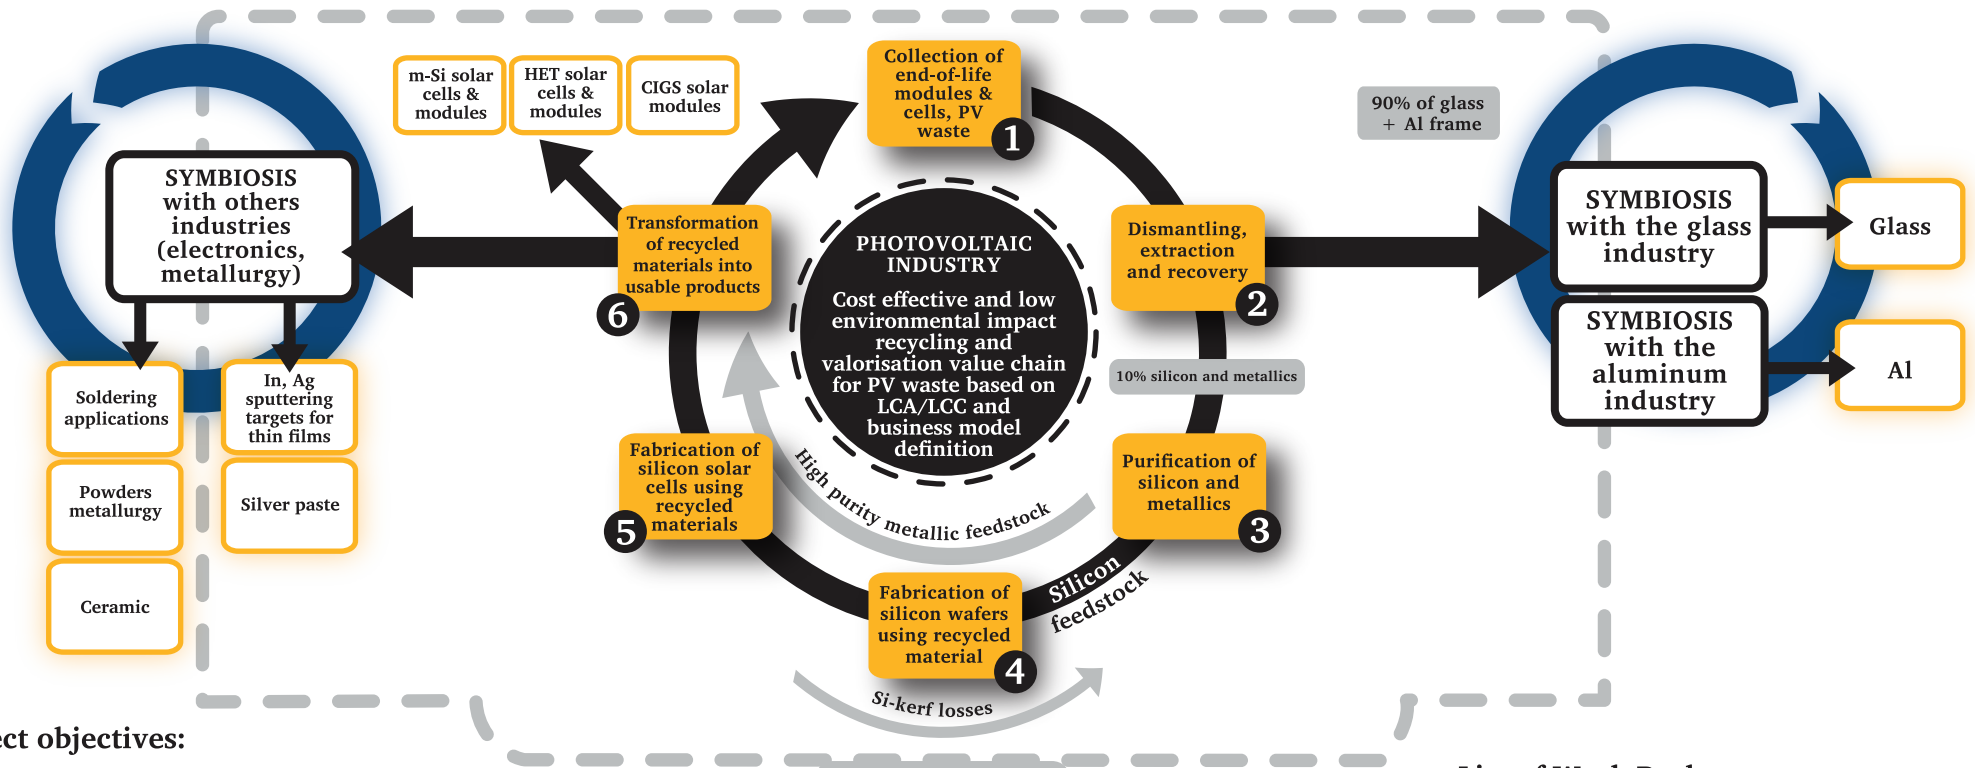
m-Si solar cells & modules

HET solar cells & modules

CIGS solar modules

Collection of end-of-life modules & cells, PV waste
1

90% of glass + Al frame

SYMBIOSIS with others industries (electronics, metallurgy)

Transformation of recycled materials into usable products
6

PHOTOVOLTAIC INDUSTRY
Cost effective and low environmental impact recycling and valorisation value chain for PV waste based on LCA/LCC and business model definition

Dismantling, extraction and recovery
2

SYMBIOSIS with the glass industry

Glass

SYMBIOSIS with the aluminum industry

Al

10% silicon and metallics

Soldering applications

In, Ag sputtering targets for thin films

Powders metallurgy

Silver paste

Ceramic

Fabrication of silicon solar cells using recycled materials
5

High purity metallic feedstock

Purification of silicon and metallics
3

Silicon feedstock

Fabrication of silicon wafers using recycled material
4

Si-kerf losses

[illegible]ct objectives: